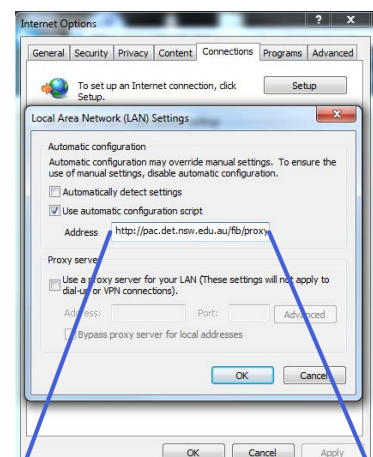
Internet Options

?

X

General

Security

Privacy

Content

Connections

Programs

Advanced

To set up an Internet connection, click Setup.

Setup

Local Area Network (LAN) Settings

X

Automatic configuration

Automatic configuration may override manual settings. To ensure the use of manual settings, disable automatic configuration.

Automatically detect settings

Use automatic configuration script

Address http://pac.det.nsw.edu.au/fib/proxy

Proxy server

Use a proxy server for your LAN (These settings will not apply to dial-up or VPN connections).

Address:

Port:

Advanced

Bypass proxy server for local addresses

OK

Cancel

OK

Cancel

Apply